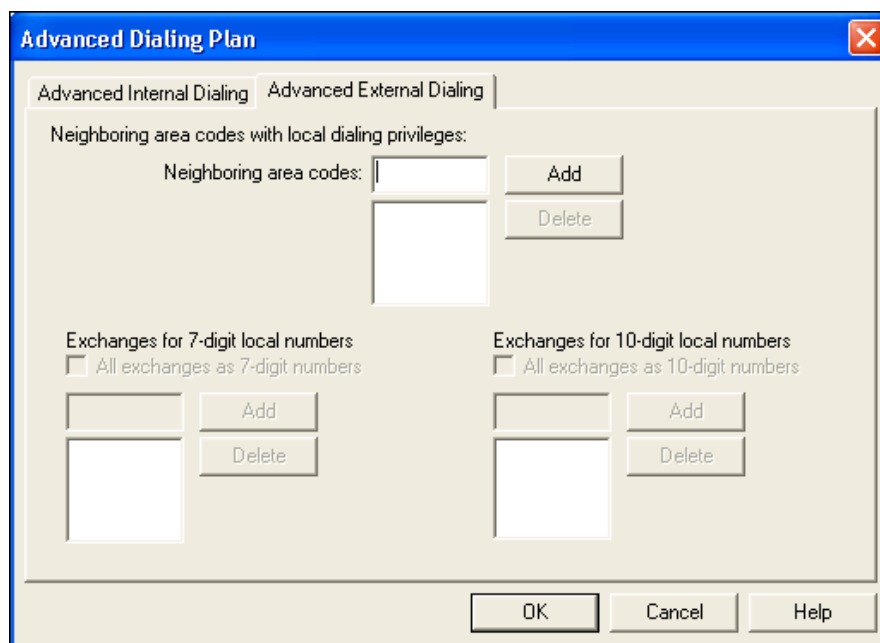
Advanced Dialing Plan

Advanced Internal Dialing

Advanced External Dialing

Neighboring area codes with local dialing privileges:

Neighboring area codes:

Add

Delete

Exchanges for 7-digit local numbers

All exchanges as 7-digit numbers

Add

Delete

Exchanges for 10-digit local numbers

All exchanges as 10-digit numbers

Add

Delete

OK

Cancel

Help